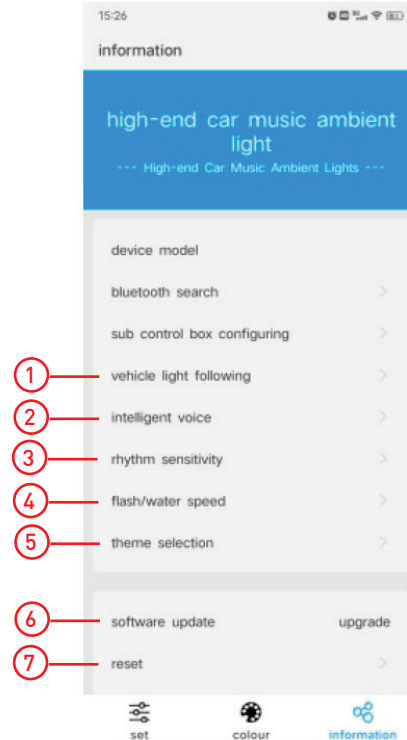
15:26

information

high-end car music ambient light
--- High-end Car Music Ambient Lights ---

device model

bluetooth search

sub control box configuring

1 vehicle light following

2 intelligent voice

3 rhythm sensitivity

4 flash/water speed

5 theme selection

6 software update upgrade

7 reset

set colour information